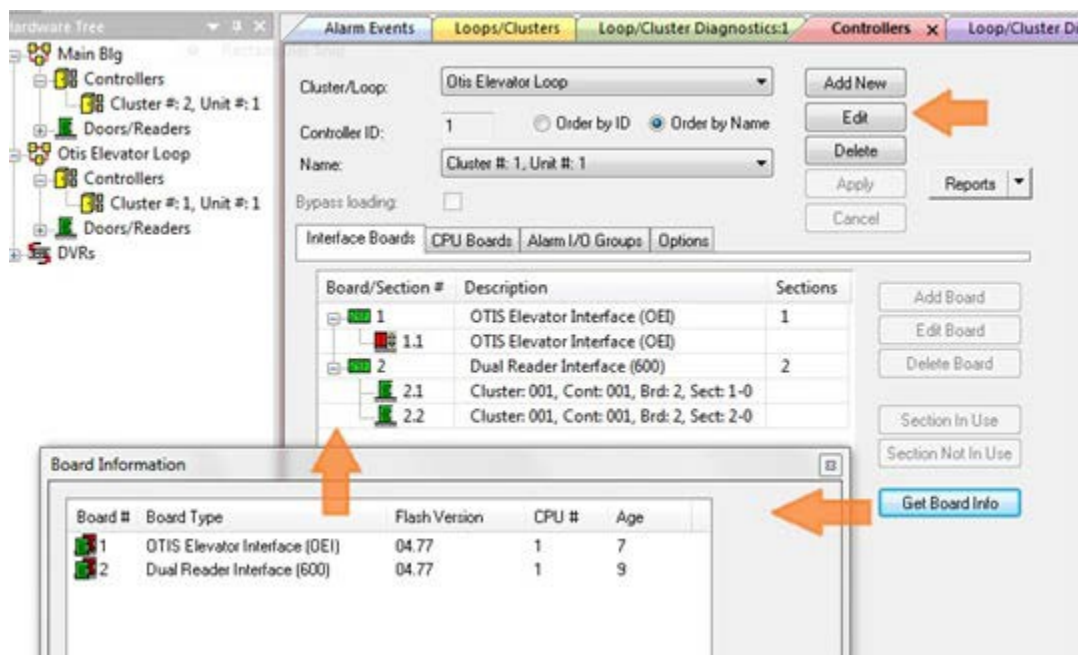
ardware Tree

Main Blg
Controllers
Cluster #: 2, Unit #: 1
Doors/Readers
Otis Elevator Loop
Controllers
Cluster #: 1, Unit #: 1
Doors/Readers
DVRs

Alarm Events | Loops/Clusters | Loop/Cluster Diagnostics:1 | Controllers | Loop/Cluster Di

Cluster/Loop: Otis Elevator Loop
Controller ID: 1
Order by ID
Order by Name
Name: Cluster #: 1, Unit #: 1
Bypass loading:

Add New
Edit
Delete
Apply
Cancel
Reports

Interface Boards | CPU Boards | Alarm I/O Groups | Options

| Board/Section # | Description | Sections |
|---|---|---|
| 1 | OTIS Elevator Interface (OEI) | 1 |
| 1.1 | OTIS Elevator Interface (OEI) | |
| 2 | Dual Reader Interface (600) | 2 |
| 2.1 | Cluster: 001, Cont: 001, Brd: 2, Sect: 1-0 | |
| 2.2 | Cluster: 001, Cont: 001, Brd: 2, Sect: 2-0 | |

Add Board
Edit Board
Delete Board
Section In Use
Section Not In Use
Get Board Info

Board Information

| Board # | Board Type | Flash Version | CPU # | Age |
|---|---|---|---|---|
| 1 | OTIS Elevator Interface (OEI) | 04.77 | 1 | 7 |
| 2 | Dual Reader Interface (600) | 04.77 | 1 | 9 |